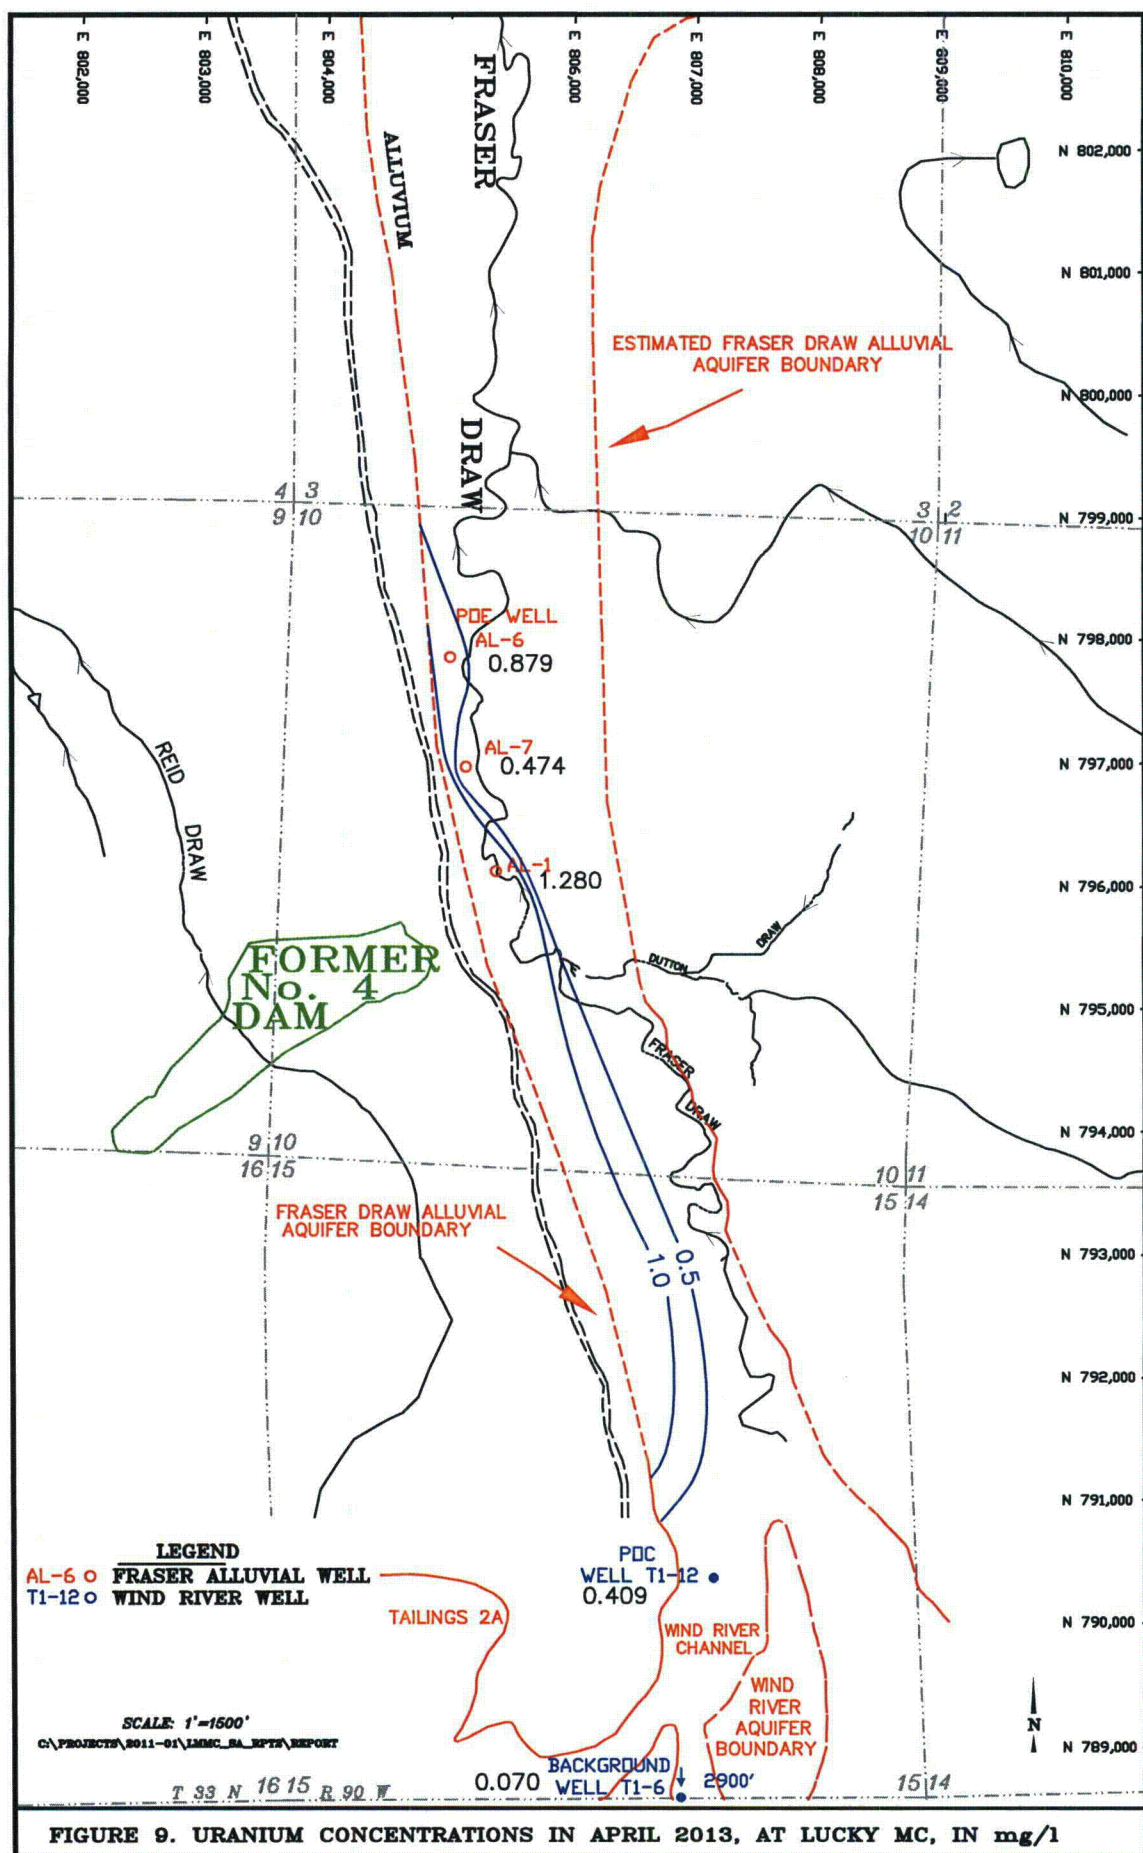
E 802,000
E 803,000
E 804,000
E 806,000
E 807,000
E 808,000
E 809,000
E 810,000

FRASER
ALLUVIUM

N 802,000
N 801,000
ESTIMATED FRASER DRAW ALLUVIAL AQUIFER BOUNDARY
N 800,000
DRAW
4 3
9 10
3 2
10 11
N 799,000
PDE WELL
AL-6
0.879
N 798,000
AL-7
0.474
N 797,000
REID
DRAW
AL-1
1.280
N 796,000
DRAW
DUTTON
FORMER
No. 4
DAM
N 795,000
FRASER
DRAW
9 10
16 15
N 794,000
10 11
15 14
FRASER DRAW ALLUVIAL AQUIFER BOUNDARY
0.5
1.0
N 793,000
N 792,000
N 791,000
LEGEND
AL-6 o FRASER ALLUVIAL WELL
T1-12 o WIND RIVER WELL
POC
WELL T1-12
0.409
TAILINGS 2A
WIND RIVER CHANNEL
N 790,000
WIND RIVER AQUIFER BOUNDARY
SCALE: 1"=1500'
C:\PROJECTS\2011-01\LMMC_SA_RPTS\REPORT
N
N 789,000
BACKGROUND
0.070
WELL T1-6
2900'
T 33 N 16 15 R 90 W
15 14
FIGURE 9. URANIUM CONCENTRATIONS IN APRIL 2013, AT LUCKY MC, IN mg/l